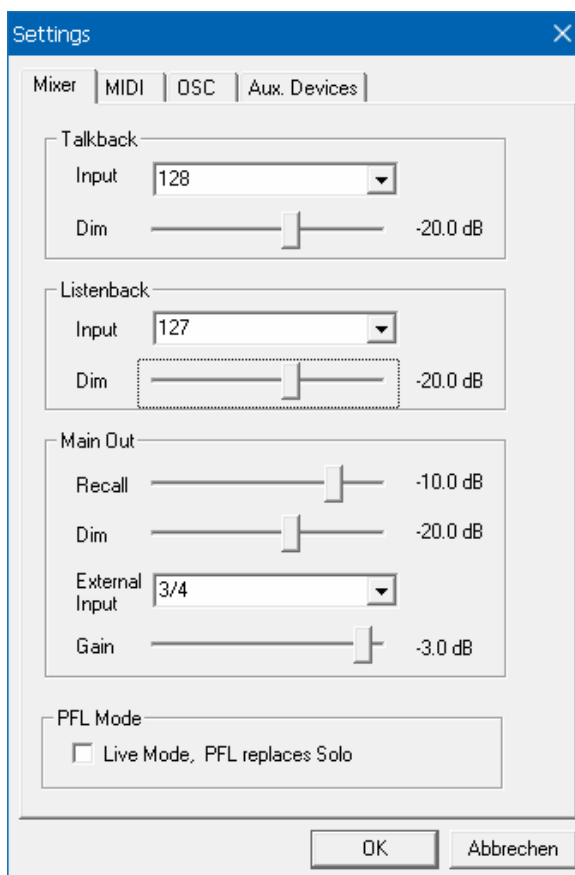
Settings

Mixer | MIDI | OSC | Aux. Devices

Talkback
Input 128
Dim -20.0 dB

Listenback
Input 127
Dim -20.0 dB

Main Out
Recall -10.0 dB
Dim -20.0 dB
External Input 3/4
Gain -3.0 dB

PFL Mode
Live Mode, PFL replaces Solo

OK
Abbrechen